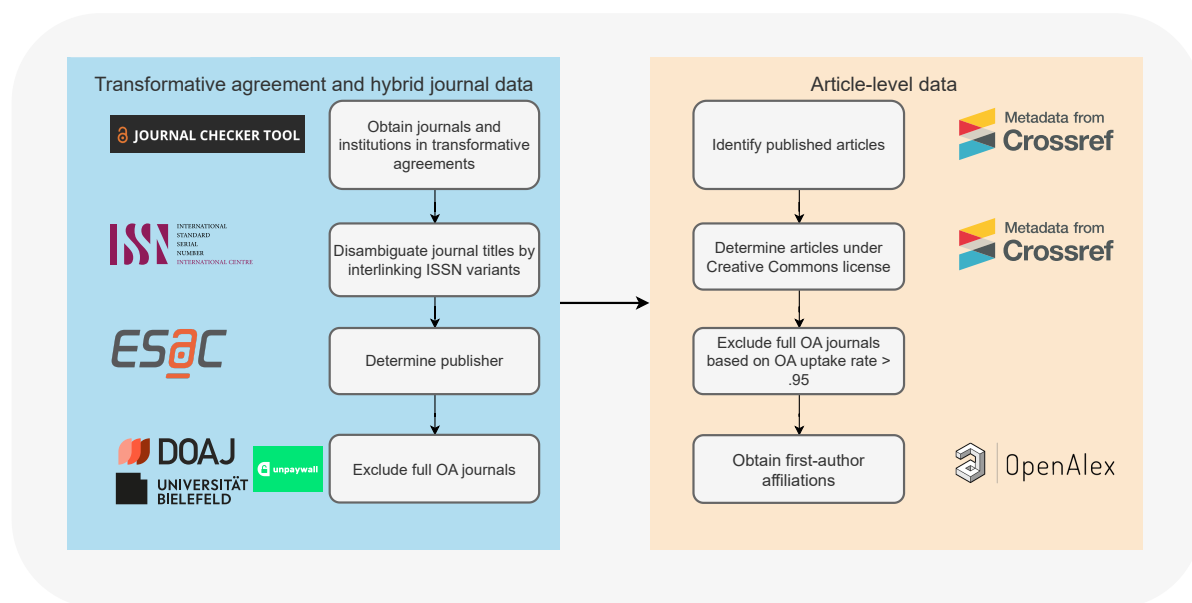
Transformative agreement and hybrid journal data

JOURNAL CHECKER TOOL

Obtain journals and institutions in transformative agreements

ISSN INTERNATIONAL STANDARD SERIAL NUMBER INTERNATIONAL CENTRE

Disambiguate journal titles by interlinking ISSN variants

ESAC

Determine publisher

DOAJ

UNIVERSITÄT BIELEFELD

unpaywall

Exclude full OA journals

Article-level data

Identify published articles

Metadata from Crossref

Determine articles under Creative Commons license

Metadata from Crossref

Exclude full OA journals based on OA uptake rate > .95

Obtain first-author affiliations

OpenAlex